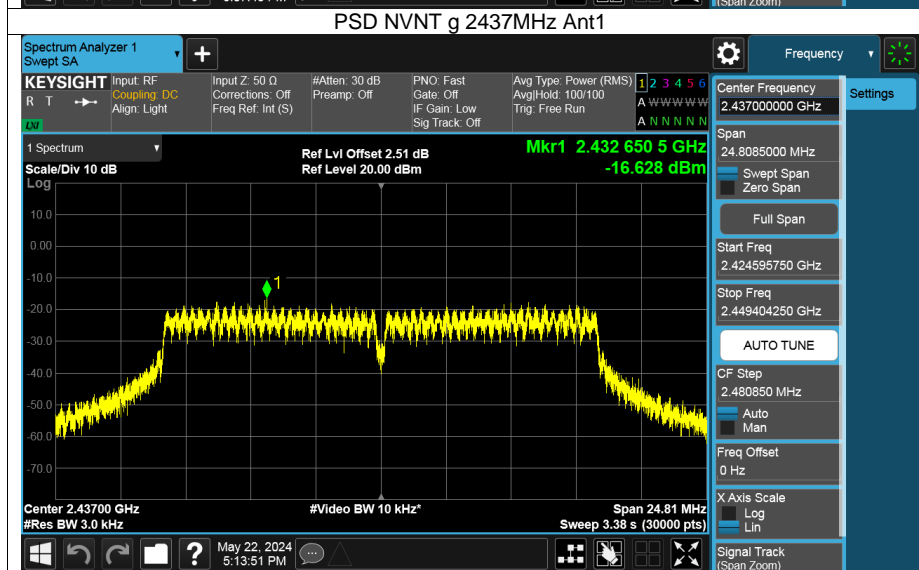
PSD NVNT g 2437MHz Ant1

Spectrum Analyzer 1
Swept SA

Frequency

KEYSIGHT Input: RF
Coupling: DC
Align: Light
Input Z: 50 Ω
Corrections: Off
Freq Ref: Int (S)
#Atten: 30 dB
Preamp: Off
PNO: Fast
Gate: Off
IF Gain: Low
Sig Track: Off
Avg Type: Power (RMS)
Avg|Hold: 100/100
Trig: Free Run
1 2 3 4 5 6
A WWWWW
A N N N N N

1 Spectrum
Scale/Div 10 dB
Log
Ref Lvl Offset 2.51 dB
Ref Level 20.00 dBm
Mkr1 2.432 650 5 GHz
-16.628 dBm

10.0
0.00
-10.0
-20.0
-30.0
-40.0
-50.0
-60.0
-70.0

Center 2.43700 GHz
#Res BW 3.0 kHz
#Video BW 10 kHz*
Span 24.81 MHz
Sweep 3.38 s (30000 pts)

May 22, 2024
5:13:51 PM

Center Frequency
2.437000000 GHz
Settings
Span
24.8085000 MHz
Swept Span
Zero Span
Full Span
Start Freq
2.424595750 GHz
Stop Freq
2.449404250 GHz
AUTO TUNE
CF Step
2.480850 MHz
Auto
Man
Freq Offset
0 Hz
X Axis Scale
Log
Lin
Signal Track
(Span Zoom)